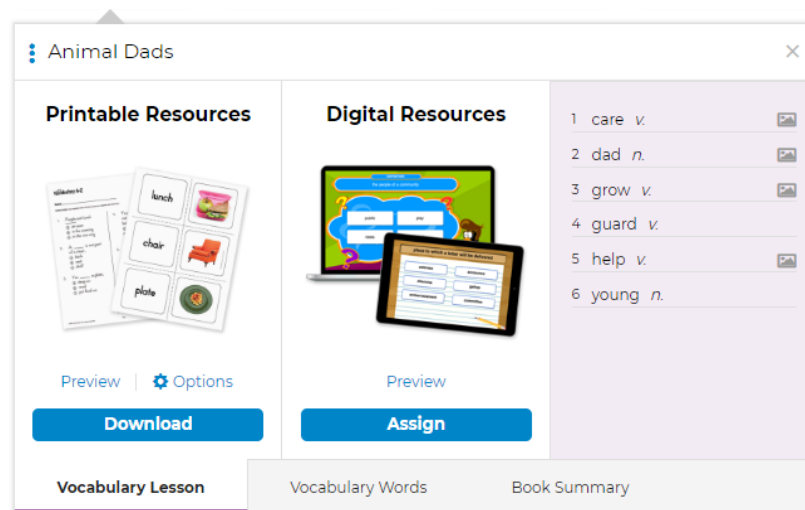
Animal Dads

×

Printable Resources

lunch

chair

plate

Preview | Options

Download

Digital Resources

Preview

Assign

1 care v.
2 dad n.
3 grow v.
4 guard v.
5 help v.
6 young n.

Vocabulary Lesson

Vocabulary Words

Book Summary